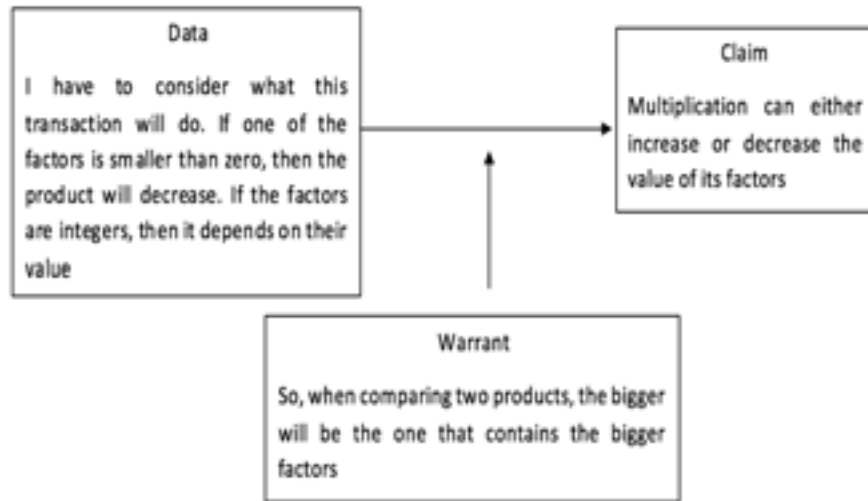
Data

I have to consider what this transaction will do. If one of the factors is smaller than zero, then the product will decrease. If the factors are integers, then it depends on their value

Claim

Multiplication can either increase or decrease the value of its factors

Warrant

So, when comparing two products, the bigger will be the one that contains the bigger factors